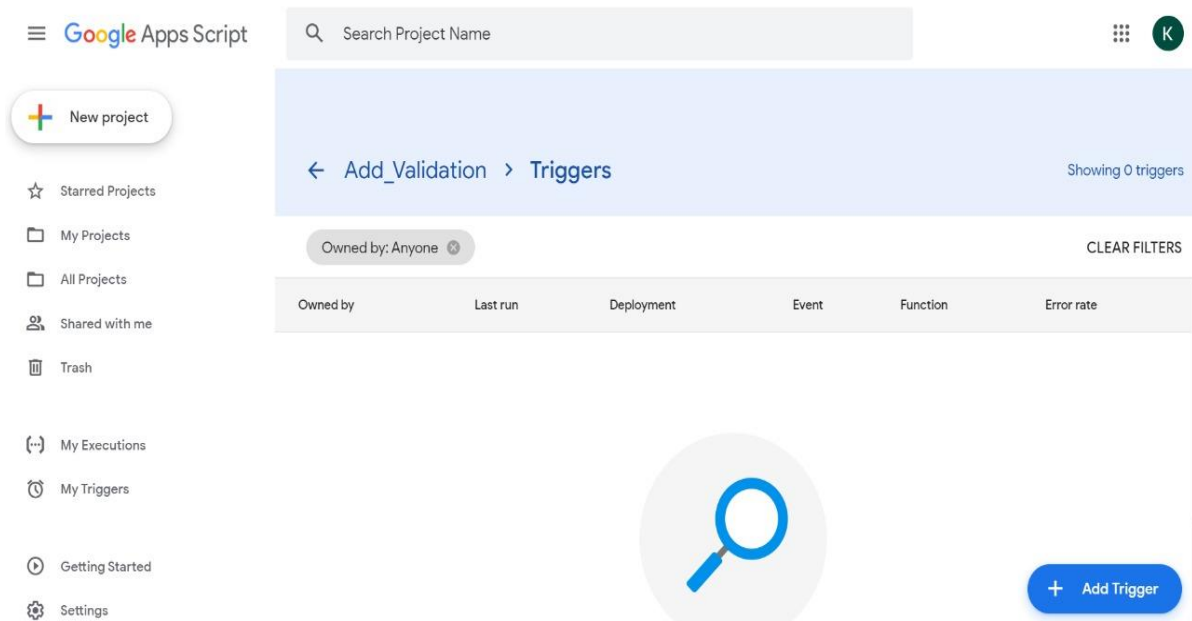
Google Apps Script

Search Project Name

K

New project

Starred Projects

My Projects

All Projects

Shared with me

Trash

My Executions

My Triggers

Getting Started

Settings

Add_Validation > Triggers

Showing 0 triggers

Owned by: Anyone

CLEAR FILTERS

| Owned by | Last run | Deployment | Event | Function | Error rate |
|---|---|---|---|---|---|

Add Trigger